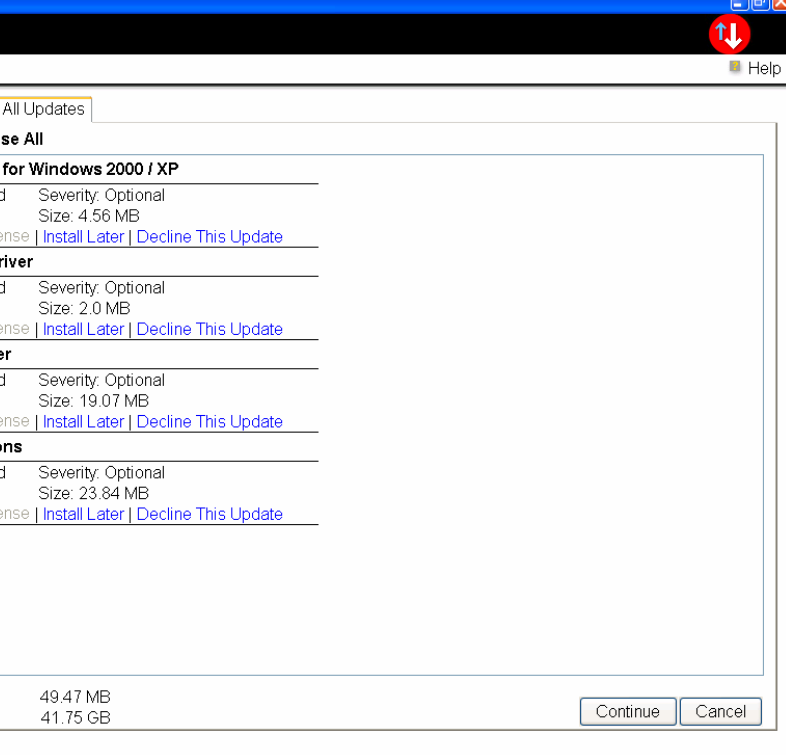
Help

All Updates

se All

for Windows 2000 / XP

d Severity: Optional
Size: 4.56 MB

ense | Install Later | Decline This Update

river

d Severity: Optional
Size: 2.0 MB

ense | Install Later | Decline This Update

er

d Severity: Optional
Size: 19.07 MB

ense | Install Later | Decline This Update

ons

d Severity: Optional
Size: 23.84 MB

ense | Install Later | Decline This Update

49.47 MB
41.75 GB

Continue Cancel